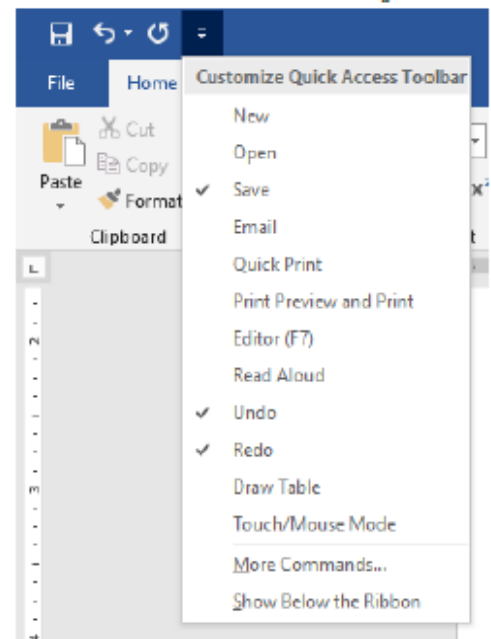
File
Home
Cut
Copy
Paste
Format
Clipboard
Customize Quick Access Toolbar
New
Open
✔ Save
Email
Quick Print
Print Preview and Print
Editor (F7)
Read Aloud
✔ Undo
✔ Redo
Draw Table
Touch/Mouse Mode
More Commands...
Show Below the Ribbon